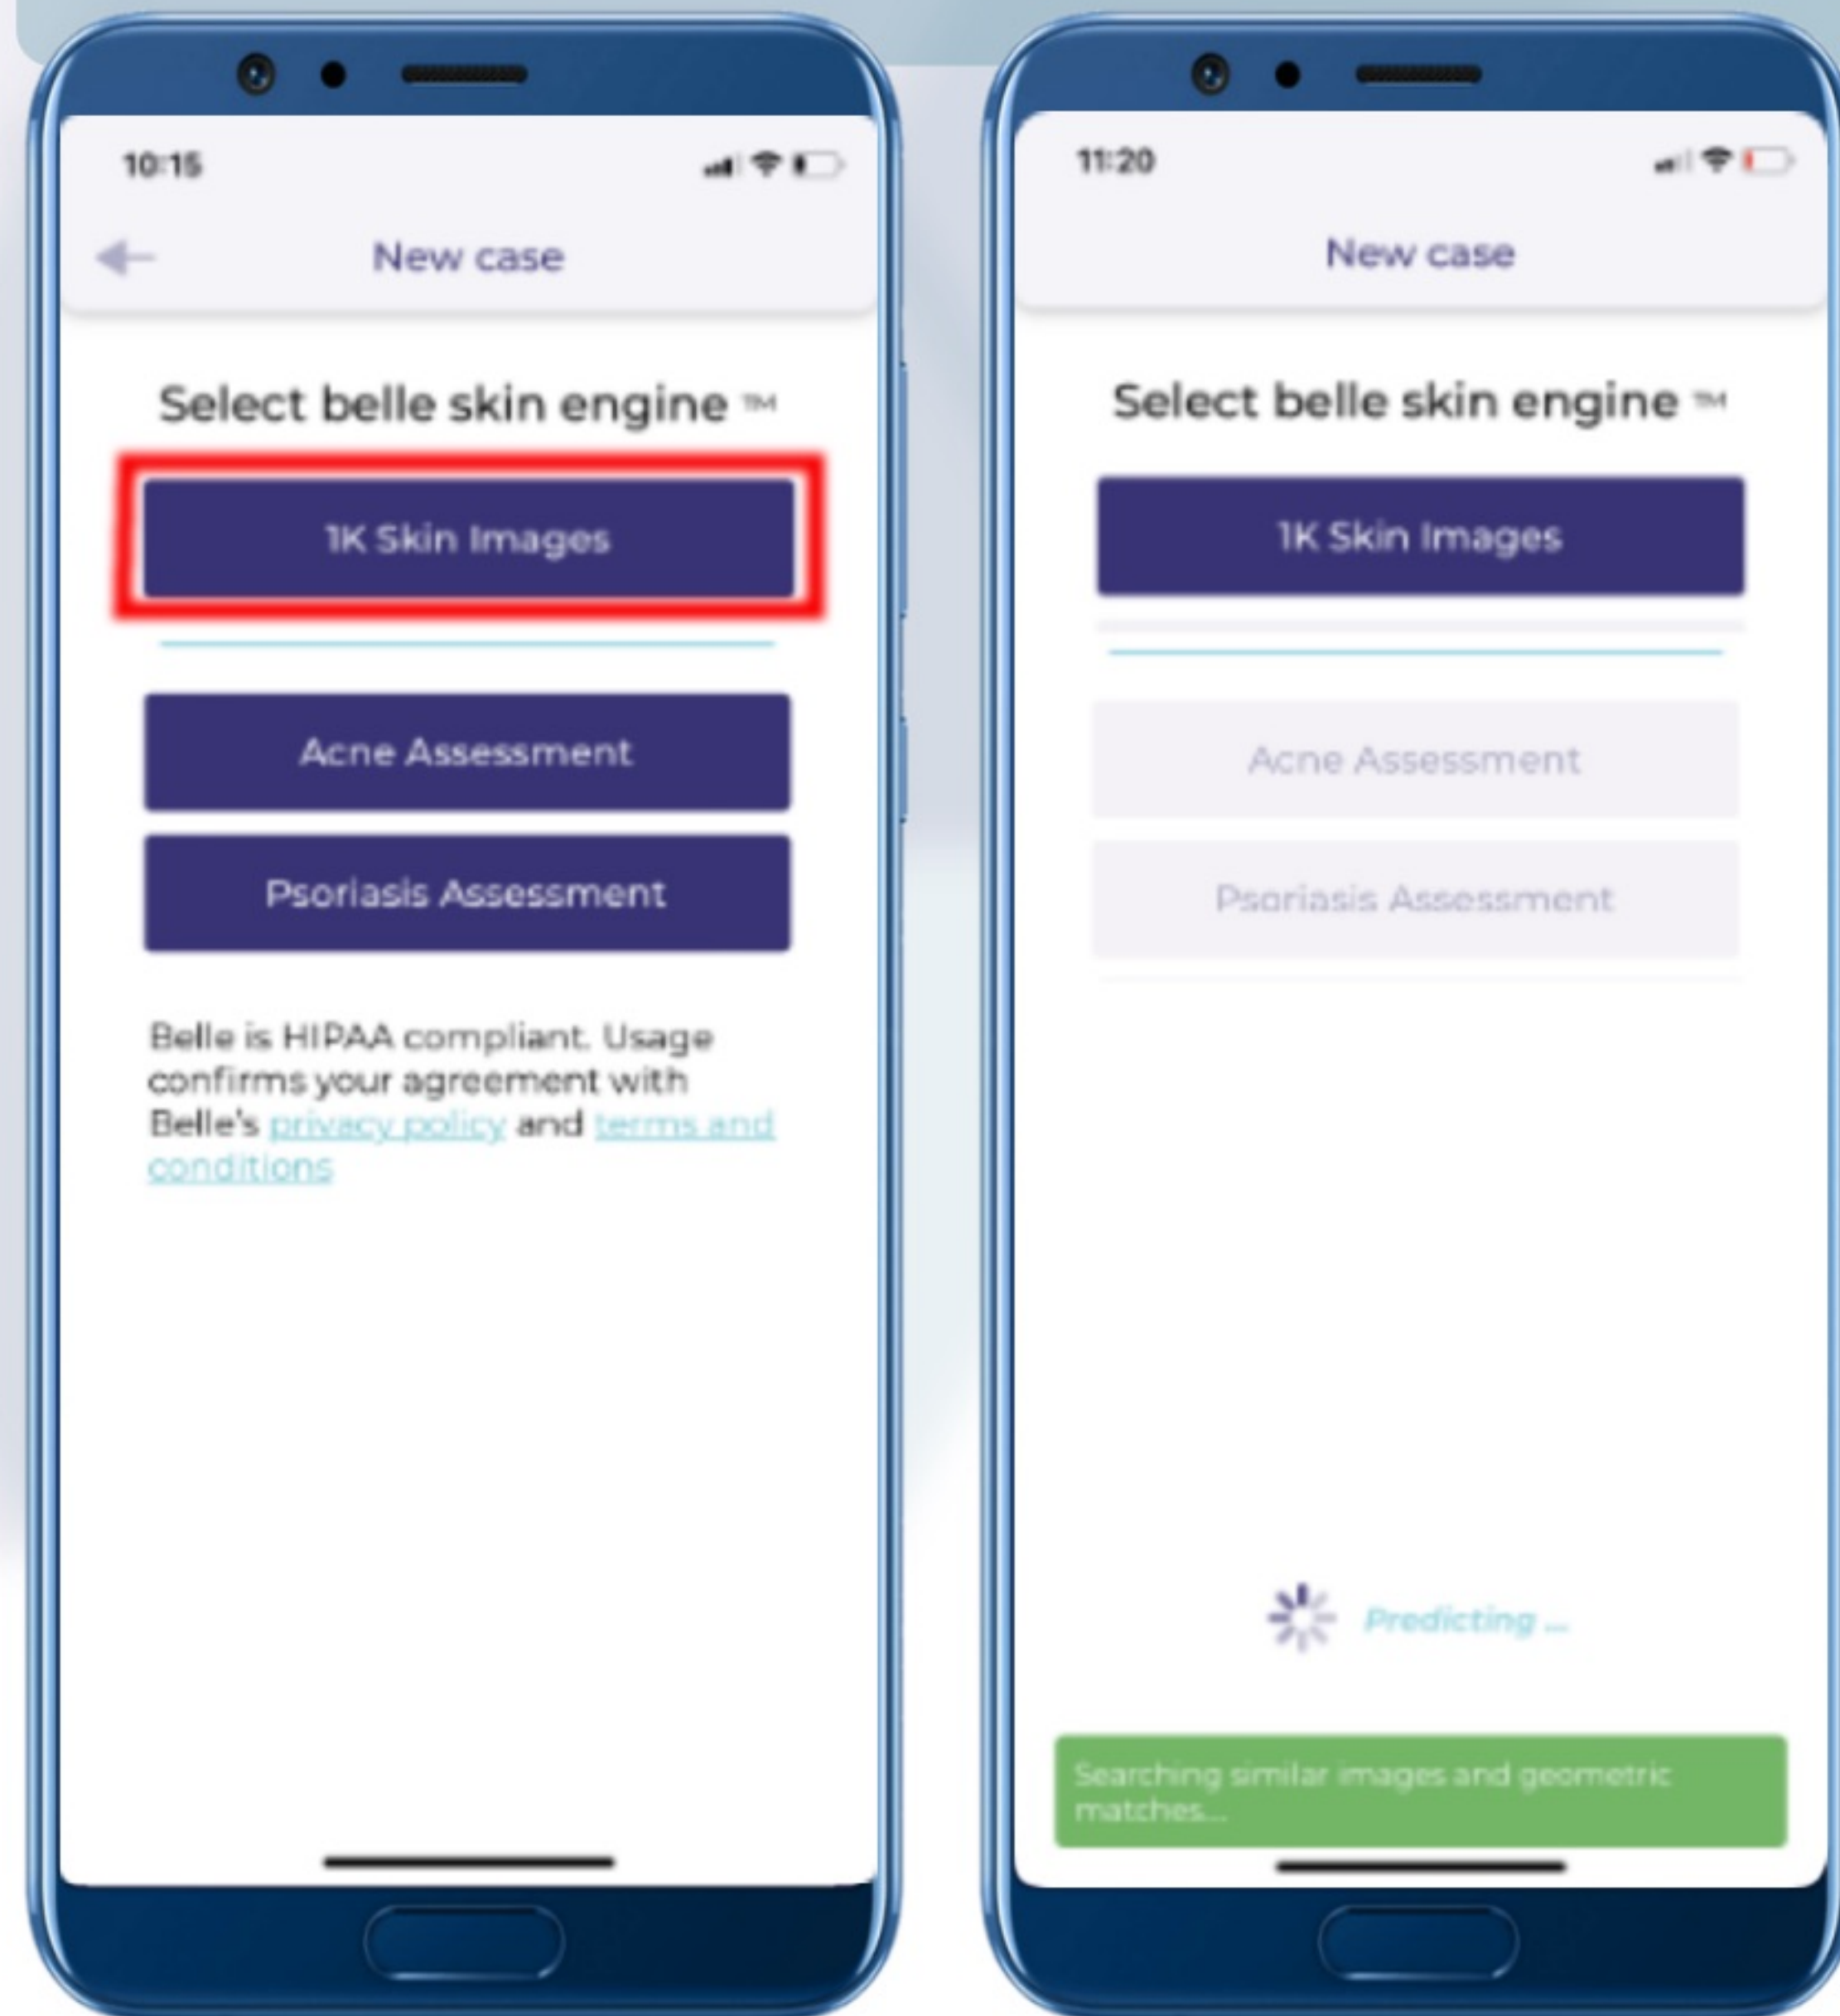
10:15

New case

Select belle skin engine ™

1K Skin Images

Acne Assessment

Psoriasis Assessment

Belle is HIPAA compliant. Usage confirms your agreement with Belle's privacy policy and terms and conditions

11:20

New case

Select belle skin engine ™

1K Skin Images

Acne Assessment

Psoriasis Assessment

Predicting ...

Searching similar images and geometric matches...